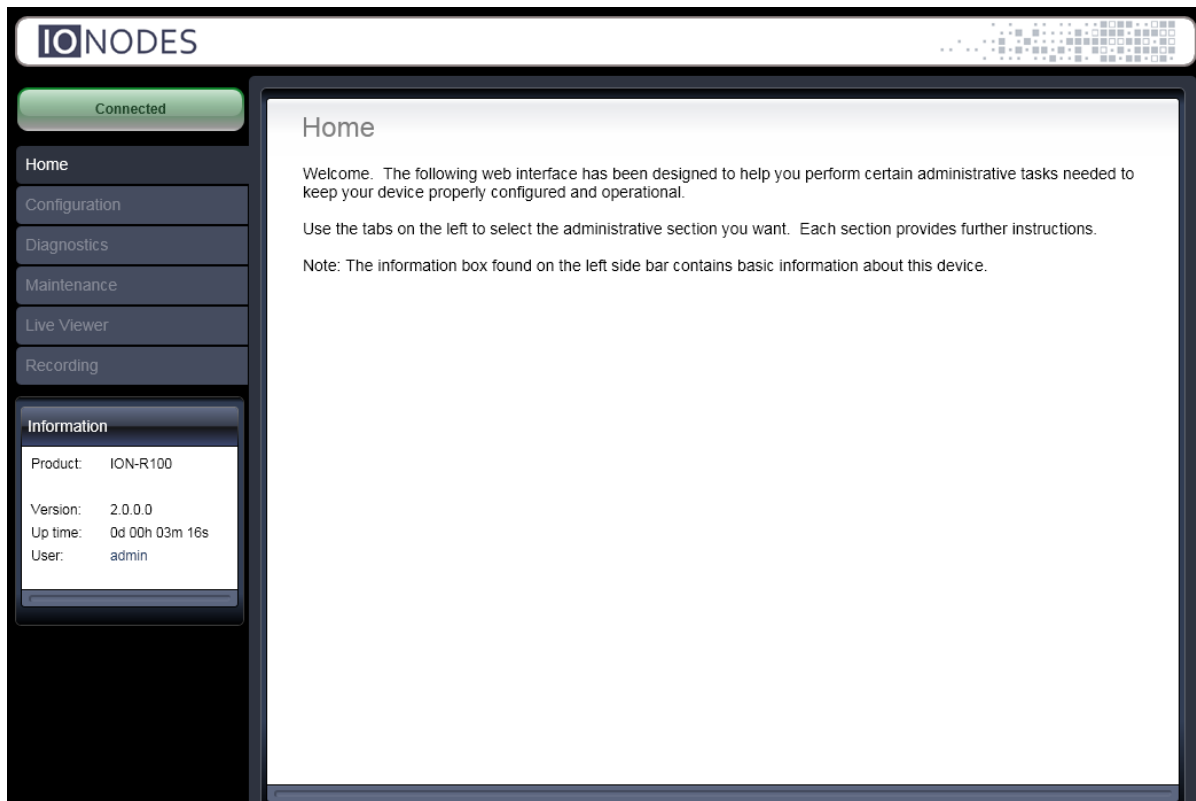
IONODES

Connected

Home
Configuration
Diagnostics
Maintenance
Live Viewer
Recording

Information

| | |
|---|---|
| Product: | ION-R100 |
| Version: | 2.0.0.0 |
| Up time: | 0d 00h 03m 16s |
| User: | admin |

Home

Welcome. The following web interface has been designed to help you perform certain administrative tasks needed to keep your device properly configured and operational.

Use the tabs on the left to select the administrative section you want. Each section provides further instructions.

Note: The information box found on the left side bar contains basic information about this device.